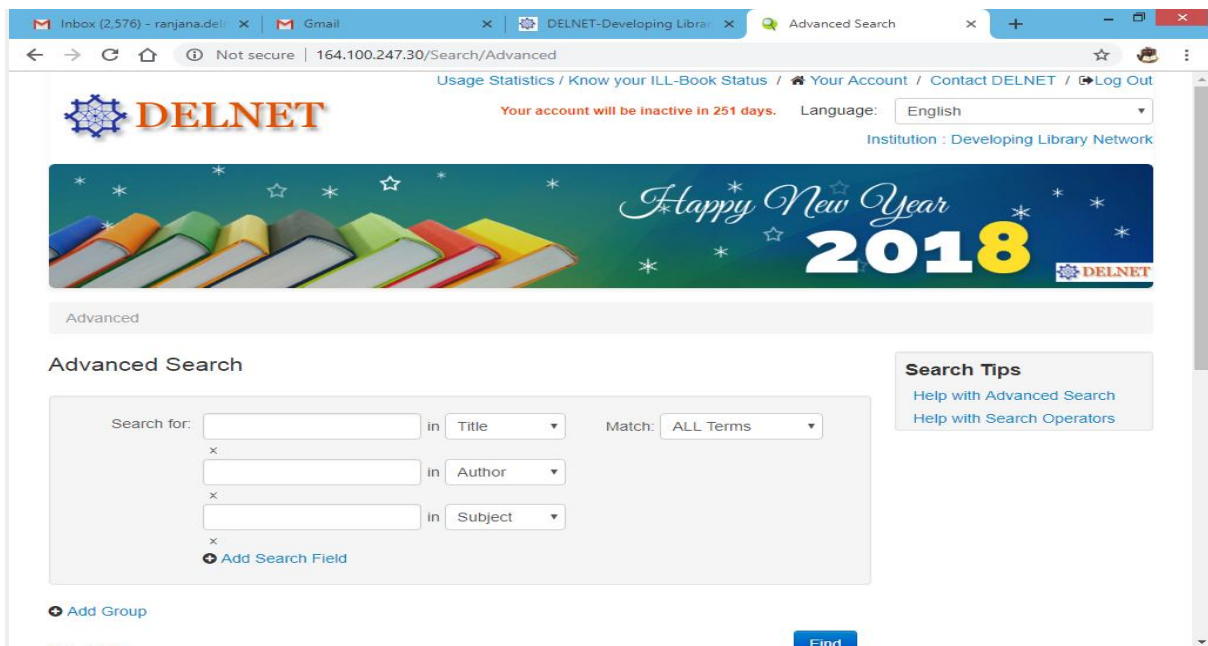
Inbox (2,576) - ranjana.del ×
Gmail ×
DELNET-Developing Librar ×
Advanced Search ×
+

Not secure | 164.100.247.30/Search/Advanced

Usage Statistics / Know your ILL-Book Status / Your Account / Contact DELNET / Log Out

DELNET

Your account will be inactive in 251 days.

Language: English

Institution : Developing Library Network

Happy New Year 2018

DELNET

Advanced

Advanced Search

Search for: in Title Match: ALL Terms
×
in Author
×
in Subject
×
Add Search Field

Add Group

Find

Search Tips
Help with Advanced Search
Help with Search Operators